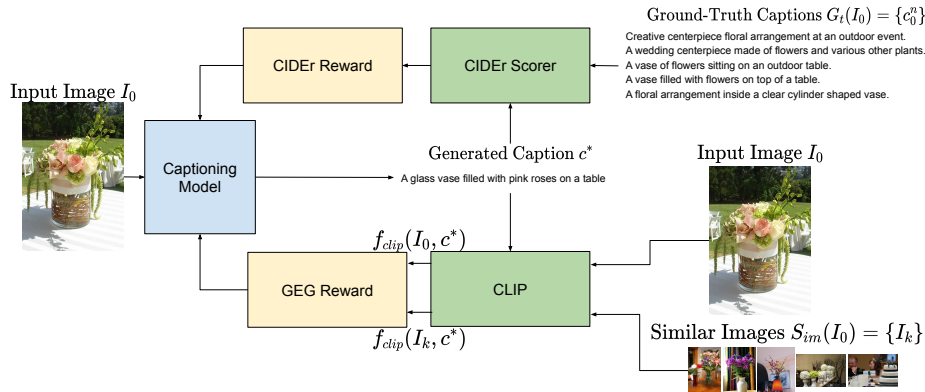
Ground-Truth Captions $G_t(I_0) = \{c_0^n\}$

Creative centerpiece floral arrangement at an outdoor event.
A wedding centerpiece made of flowers and various other plants.
A vase of flowers sitting on an outdoor table.
A vase filled with flowers on top of a table.
A floral arrangement inside a clear cylinder shaped vase.

CIDEr Reward

CIDEr Scorer

Input Image $I_0$

Captioning Model

Generated Caption $c^*$

A glass vase filled with pink roses on a table

Input Image $I_0$

$f_{clip}(I_0, c^*)$

GEG Reward

CLIP

$f_{clip}(I_k, c^*)$

Similar Images $S_{im}(I_0) = \{I_k\}$